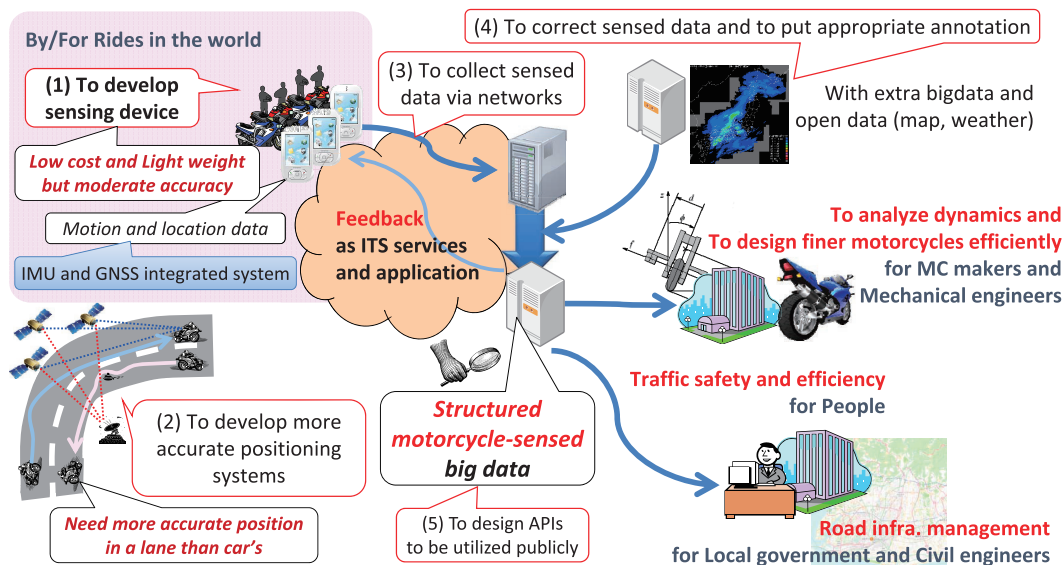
By/For Rides in the world

(1) To develop sensing device

Low cost and Light weight but moderate accuracy

Motion and location data

IMU and GNSS integrated system

(3) To collect sensed data via networks

(4) To correct sensed data and to put appropriate annotation

With extra bigdata and open data (map, weather)

Feedback as ITS services and application

To analyze dynamics and To design finer motorcycles efficiently for MC makers and Mechanical engineers

(2) To develop more accurate positioning systems

Need more accurate position in a lane than car's

Structured motorcycle-sensed big data

(5) To design APIs to be utilized publicly

Traffic safety and efficiency for People

Road infra. management for Local government and Civil engineers